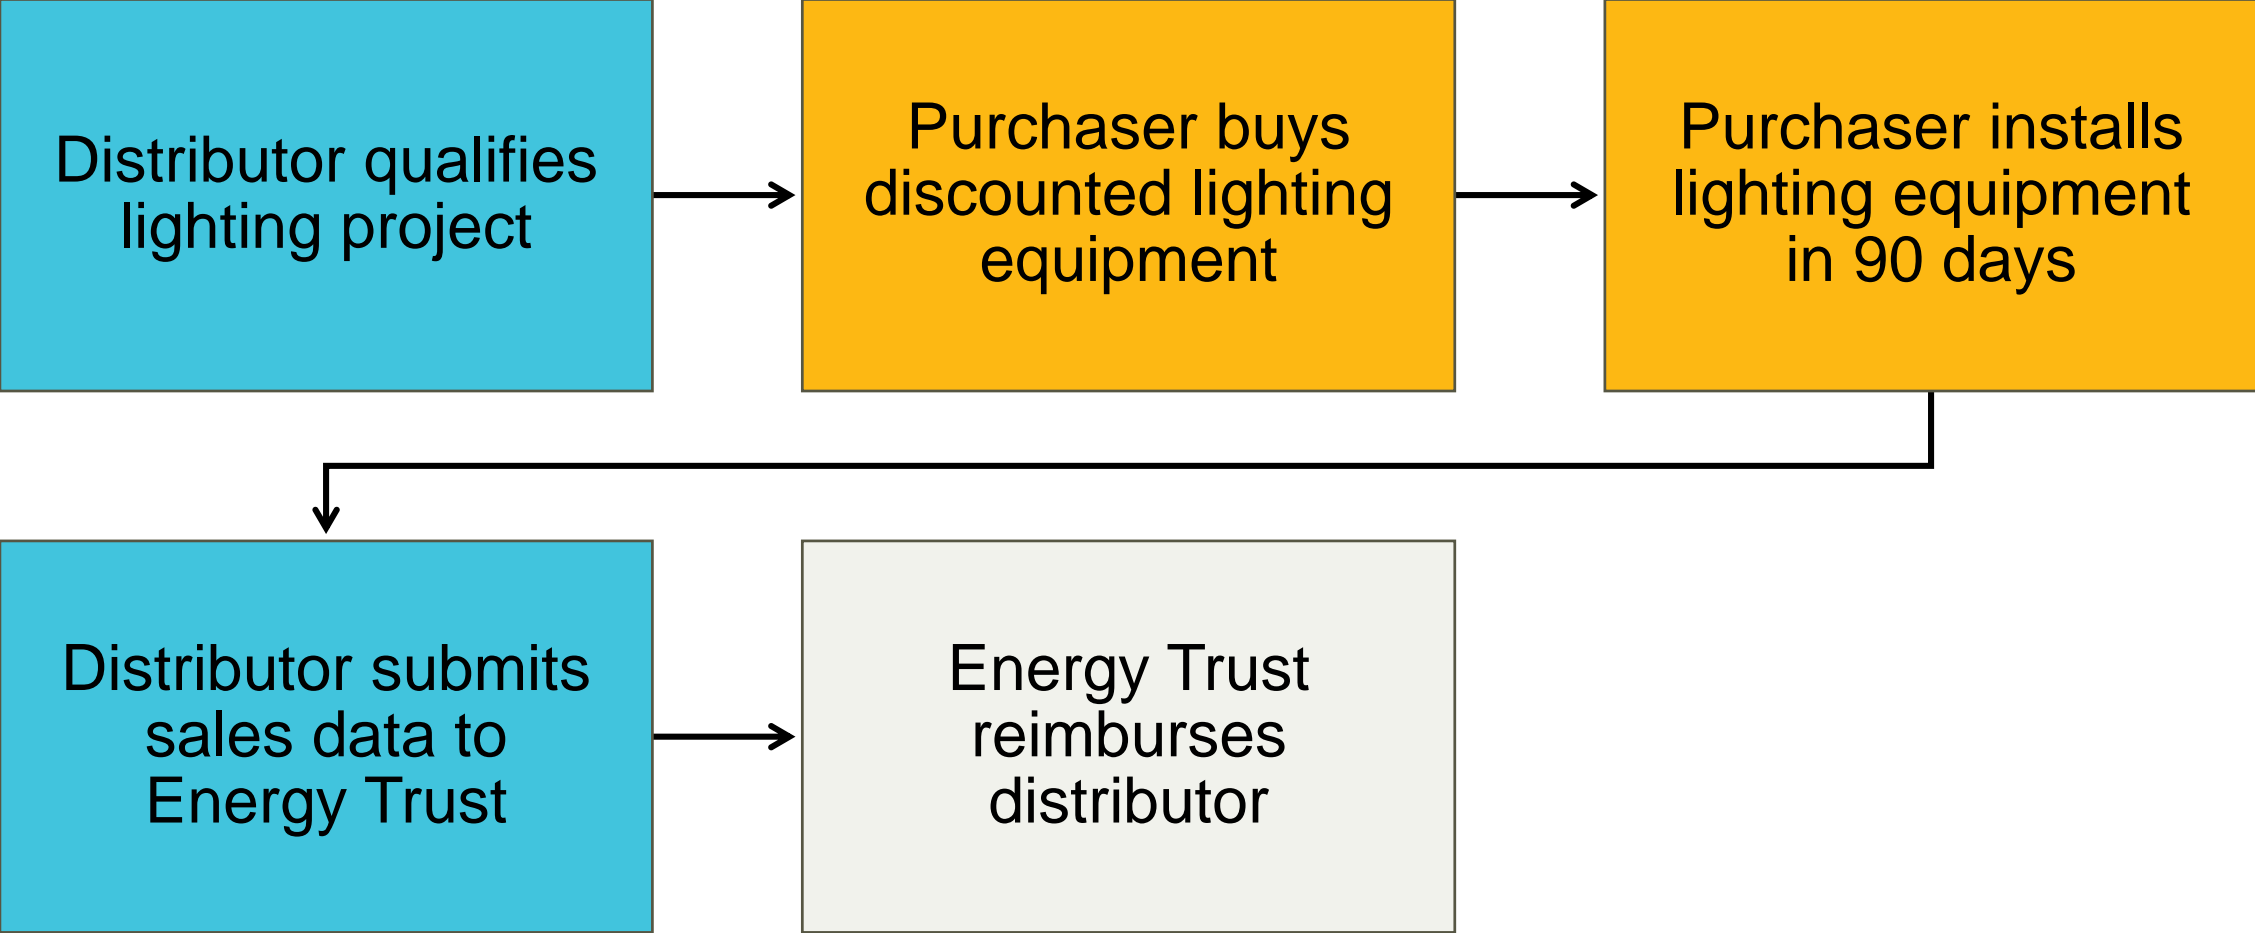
Distributor qualifies lighting project

Purchaser buys discounted lighting equipment

Purchaser installs lighting equipment in 90 days

Distributor submits sales data to Energy Trust

Energy Trust reimburses distributor